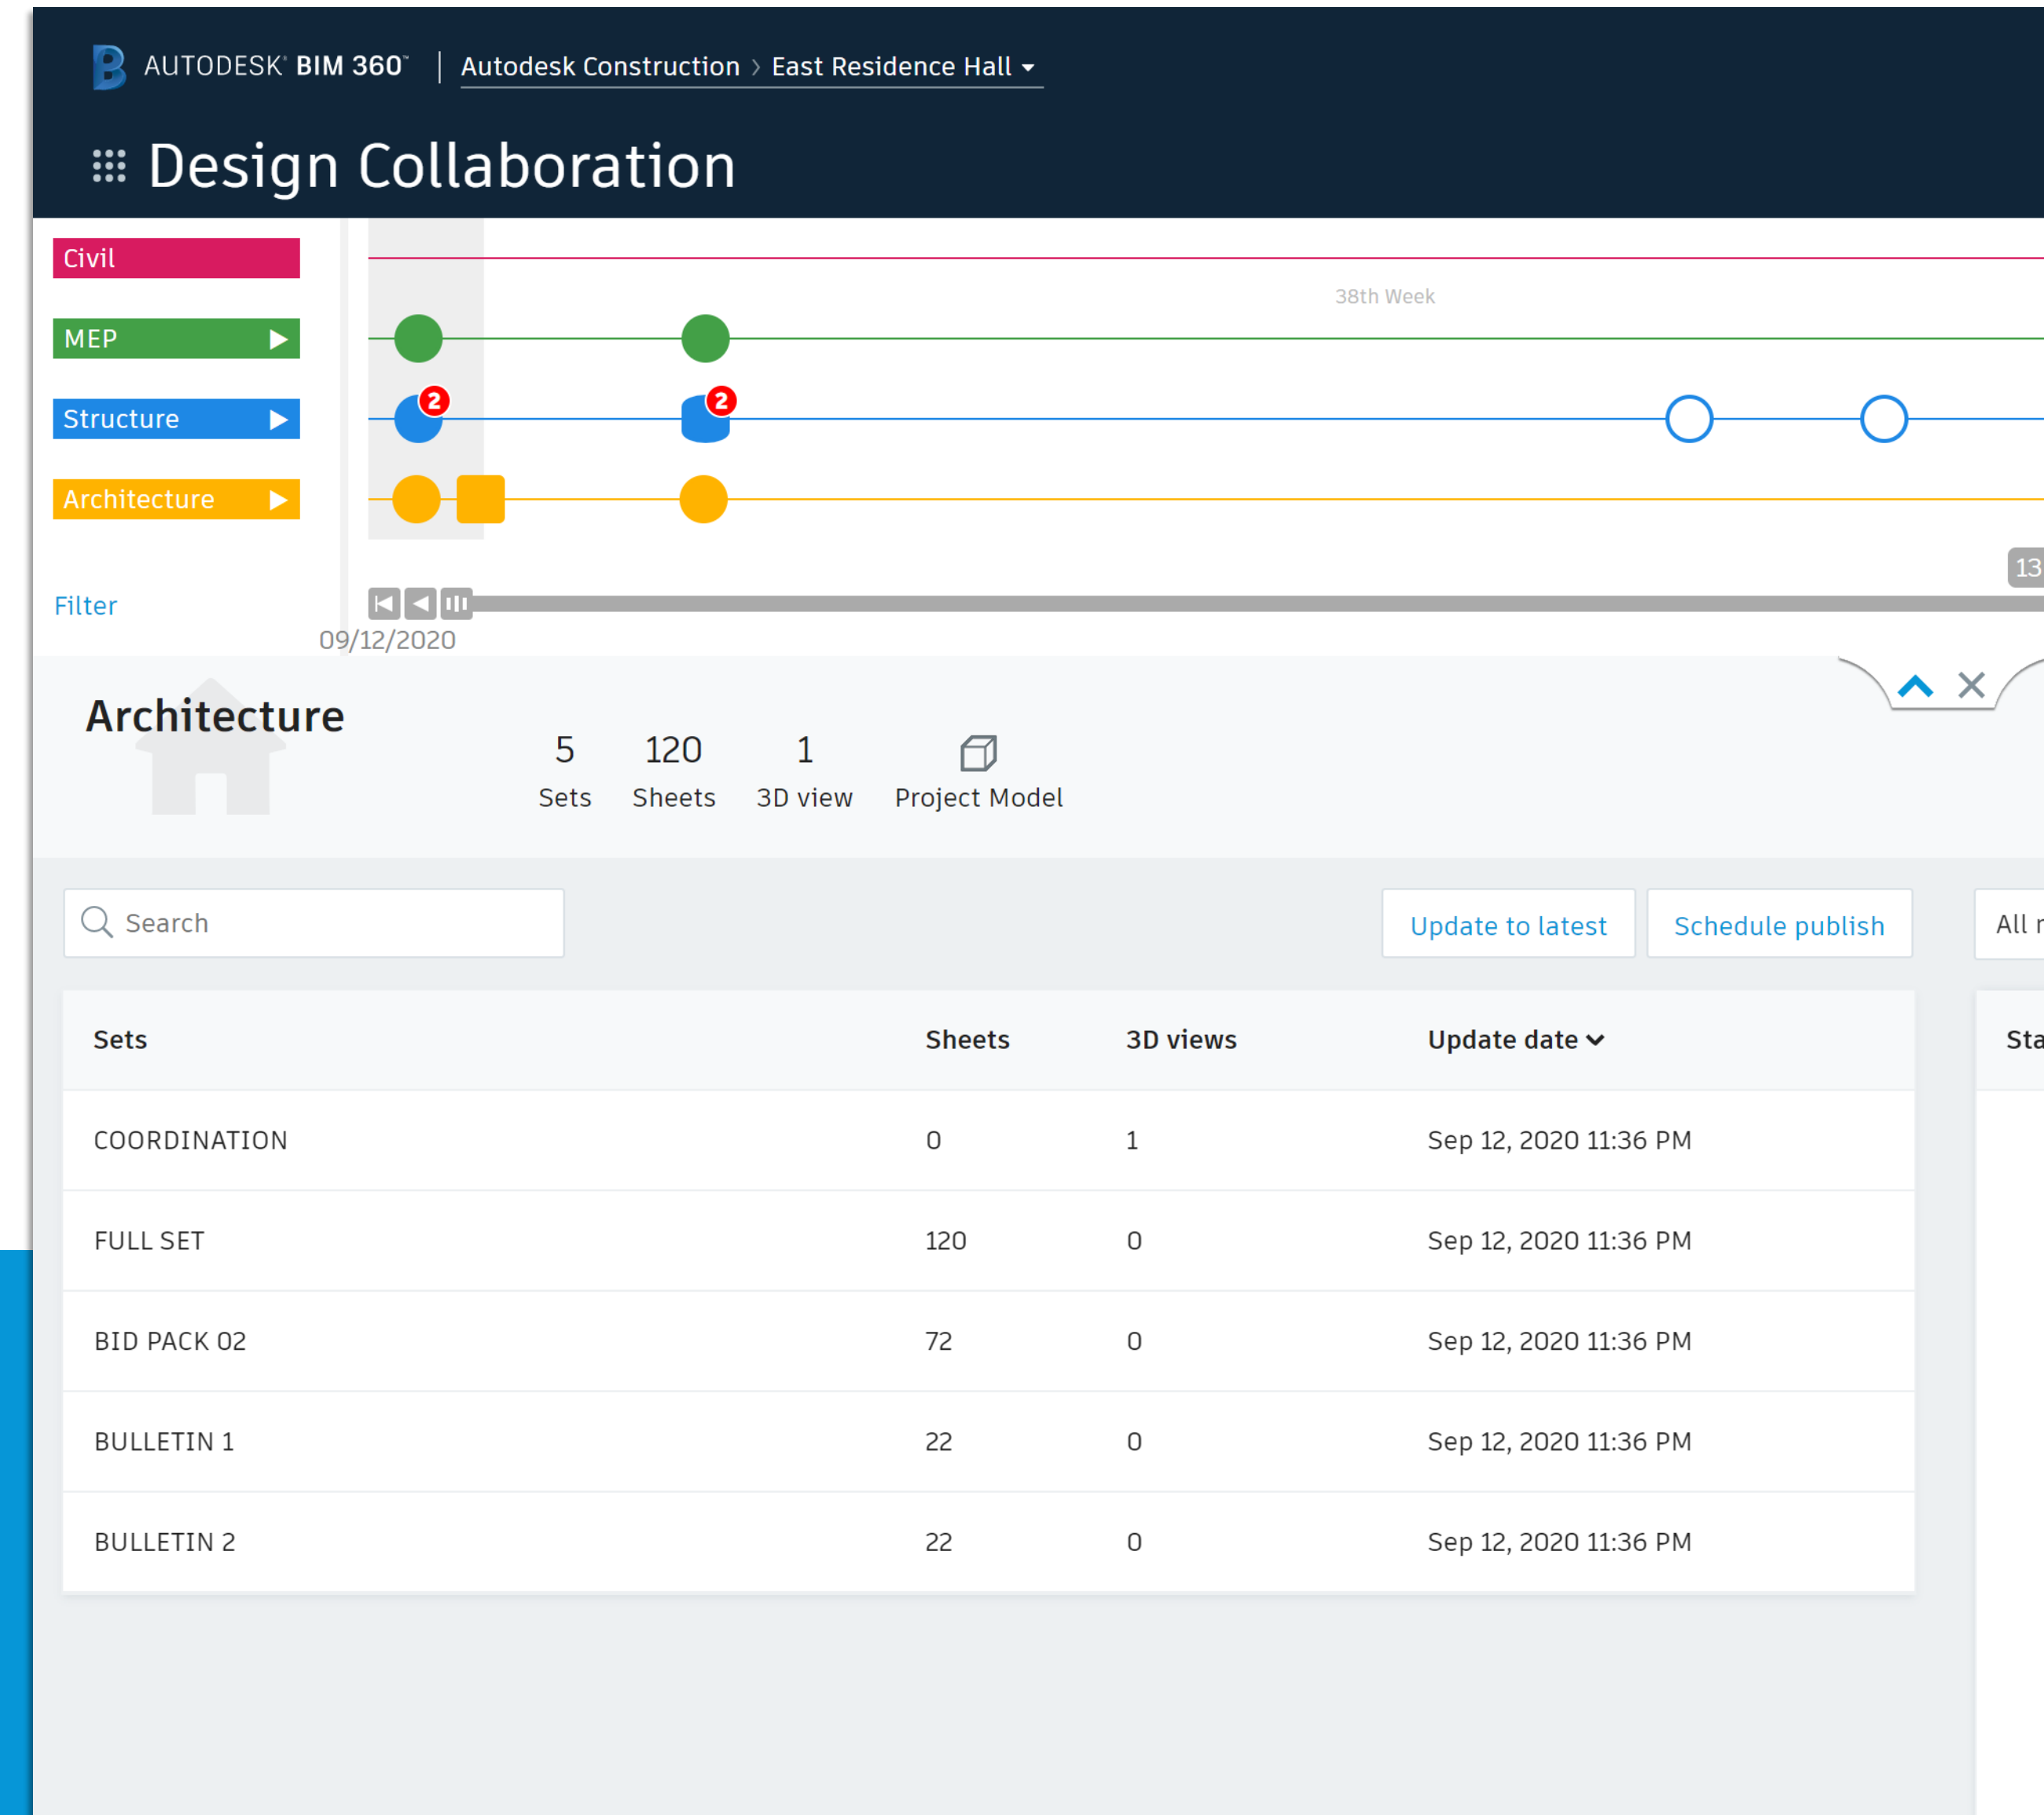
AUTODESK® BIM 360™ | Autodesk Construction › East Residence Hall

Design Collaboration

Civil

MEP

Structure

Architecture

38th Week

2

2

13

Filter

09/12/2020

Architecture

5 Sets

120 Sheets

1 3D view

Project Model

Search

Update to latest

Schedule publish

All r

| Sets | Sheets | 3D views | Update date |
|---|---|---|---|
| COORDINATION | 0 | 1 | Sep 12, 2020 11:36 PM |
| FULL SET | 120 | 0 | Sep 12, 2020 11:36 PM |
| BID PACK 02 | 72 | 0 | Sep 12, 2020 11:36 PM |
| BULLETIN 1 | 22 | 0 | Sep 12, 2020 11:36 PM |
| BULLETIN 2 | 22 | 0 | Sep 12, 2020 11:36 PM |

Sta